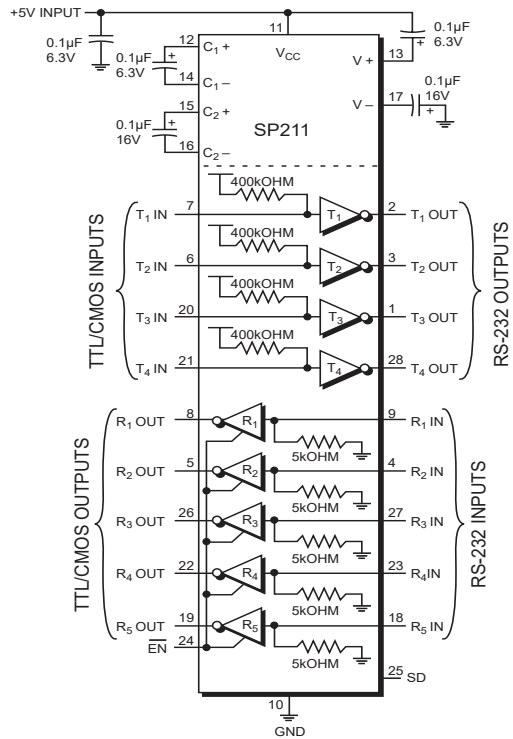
+5V INPUT

11

0.1μF
6.3V

0.1μF
6.3V

12 $C_1+$
14 $C_1-$
15 $C_2+$
16 $C_2-$

0.1μF
16V

$V_{CC}$

13 V+
17 V−

0.1μF
6.3V

0.1μF
16V

SP211

TTL/CMOS INPUTS

400kOHM
400kOHM
400kOHM
400kOHM

$T_1$ IN 7
$T_2$ IN 6
$T_3$ IN 20
$T_4$ IN 21

$T_1$
$T_2$
$T_3$
$T_4$

2 $T_1$ OUT
3 $T_2$ OUT
1 $T_3$ OUT
28 $T_4$ OUT

RS-232 OUTPUTS

TTL/CMOS OUTPUTS

$R_1$ OUT 8
$R_2$ OUT 5
$R_3$ OUT 26
$R_4$ OUT 22
$R_5$ OUT 19
$\overline{EN}$ 24

$R_1$
$R_2$
$R_3$
$R_4$
$R_5$

5kOHM
5kOHM
5kOHM
5kOHM
5kOHM

9 $R_1$ IN
4 $R_2$ IN
27 $R_3$ IN
23 $R_4$IN
18 $R_5$ IN

RS-232 INPUTS

25 SD

10
GND